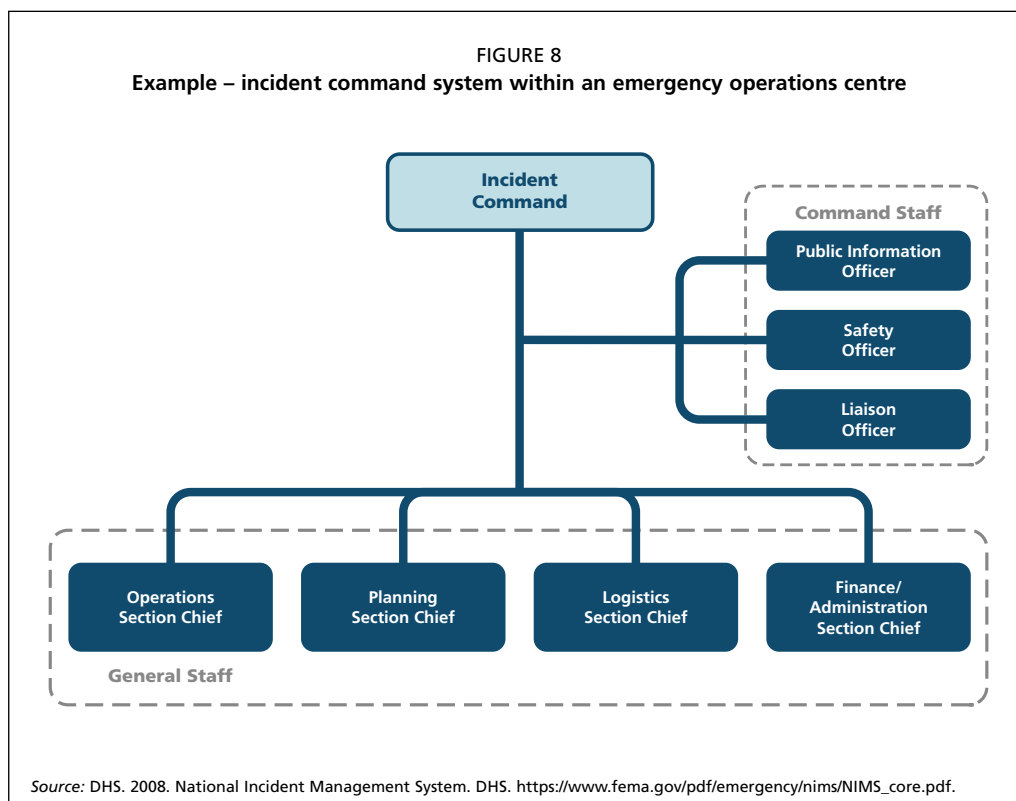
FIGURE 8
Example – incident command system within an emergency operations centre

Incident Command

Command Staff

Public Information Officer

Safety Officer

Liaison Officer

Operations Section Chief

Planning Section Chief

Logistics Section Chief

Finance/ Administration Section Chief

General Staff

Source: DHS. 2008. National Incident Management System. DHS. https://www.fema.gov/pdf/emergency/nims/NIMS_core.pdf.